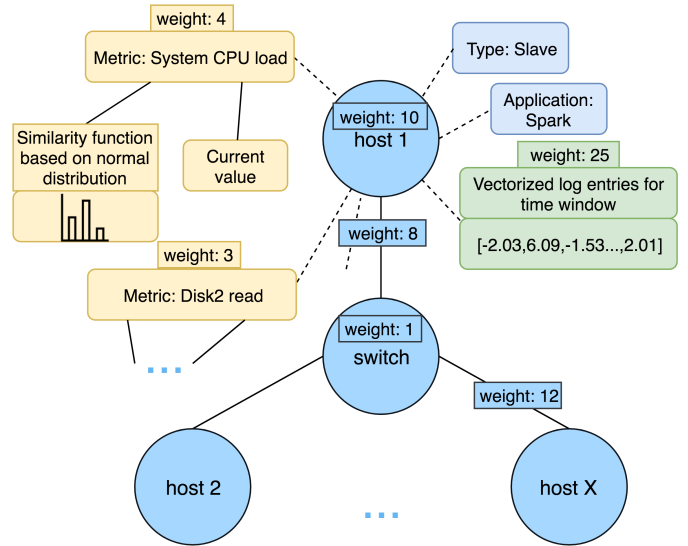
weight: 4

Metric: System CPU load

Similarity function based on normal distribution

Current value

weight: 10
host 1

Type: Slave

Application: Spark

weight: 25

Vectorized log entries for time window

[-2.03,6.09,-1.53...,2.01]

weight: 8

weight: 3

Metric: Disk2 read

...

weight: 1
switch

weight: 12

host 2

host X

...